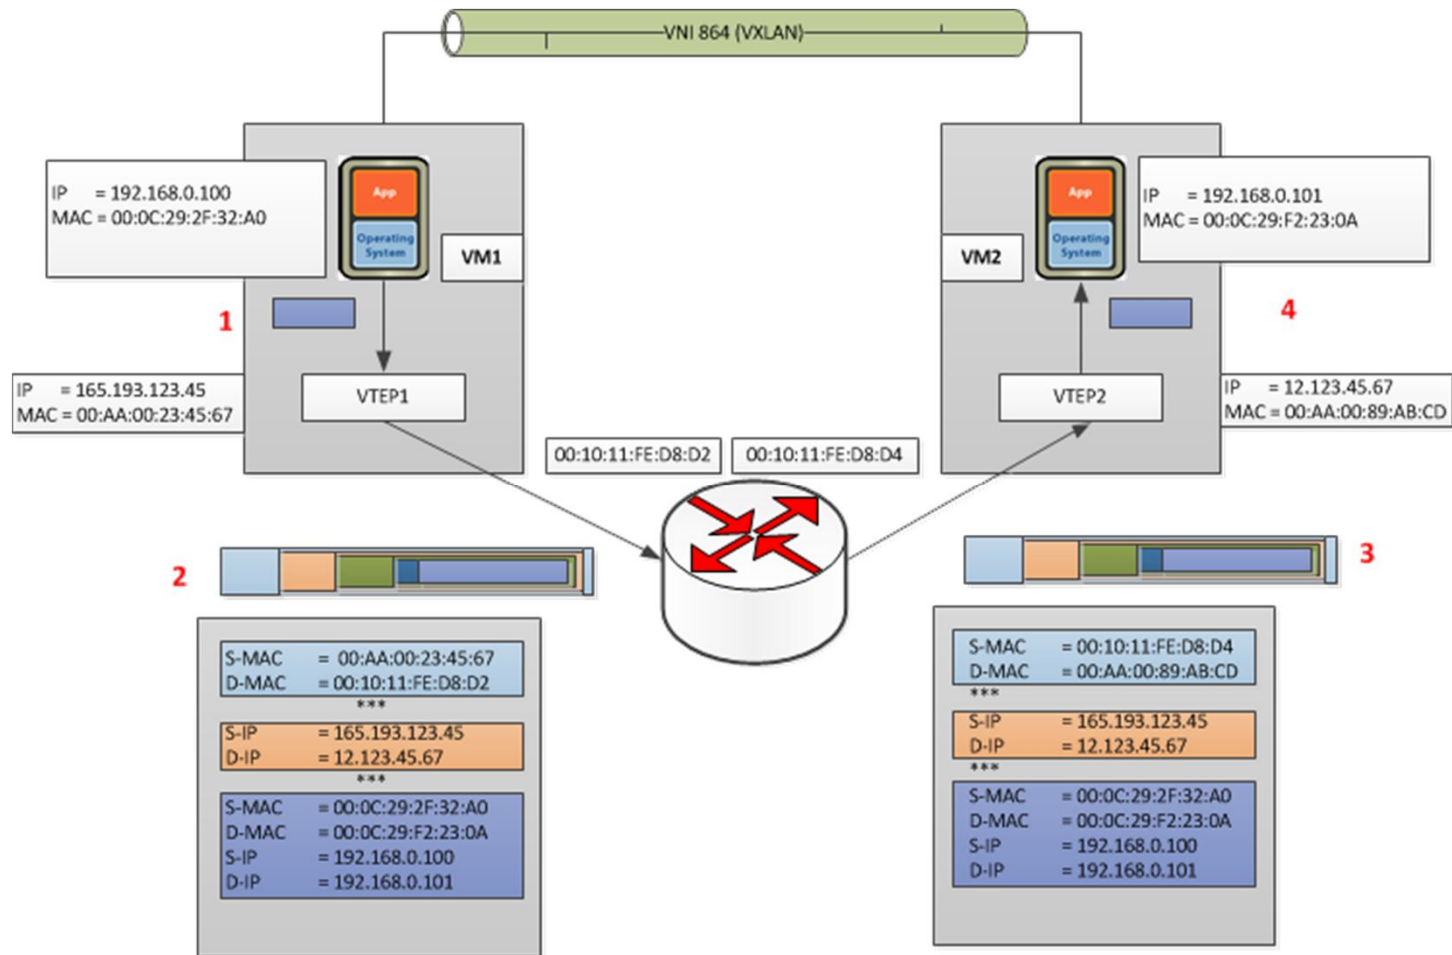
VNI 864 (VXLAN)

IP = 192.168.0.100
MAC = 00:0C:29:2F:32:A0

App
Operating System

VM1

1

IP = 165.193.123.45
MAC = 00:AA:00:23:45:67

VTEP1

App
Operating System

VM2

IP = 192.168.0.101
MAC = 00:0C:29:F2:23:0A

4

VTEP2

IP = 12.123.45.67
MAC = 00:AA:00:89:AB:CD

00:10:11:FE:D8:D2

00:10:11:FE:D8:D4

2

S-MAC = 00:AA:00:23:45:67
D-MAC = 00:10:11:FE:D8:D2
***
S-IP = 165.193.123.45
D-IP = 12.123.45.67
***
S-MAC = 00:0C:29:2F:32:A0
D-MAC = 00:0C:29:F2:23:0A
S-IP = 192.168.0.100
D-IP = 192.168.0.101

3

S-MAC = 00:10:11:FE:D8:D4
D-MAC = 00:AA:00:89:AB:CD
***
S-IP = 165.193.123.45
D-IP = 12.123.45.67
***
S-MAC = 00:0C:29:2F:32:A0
D-MAC = 00:0C:29:F2:23:0A
S-IP = 192.168.0.100
D-IP = 192.168.0.101